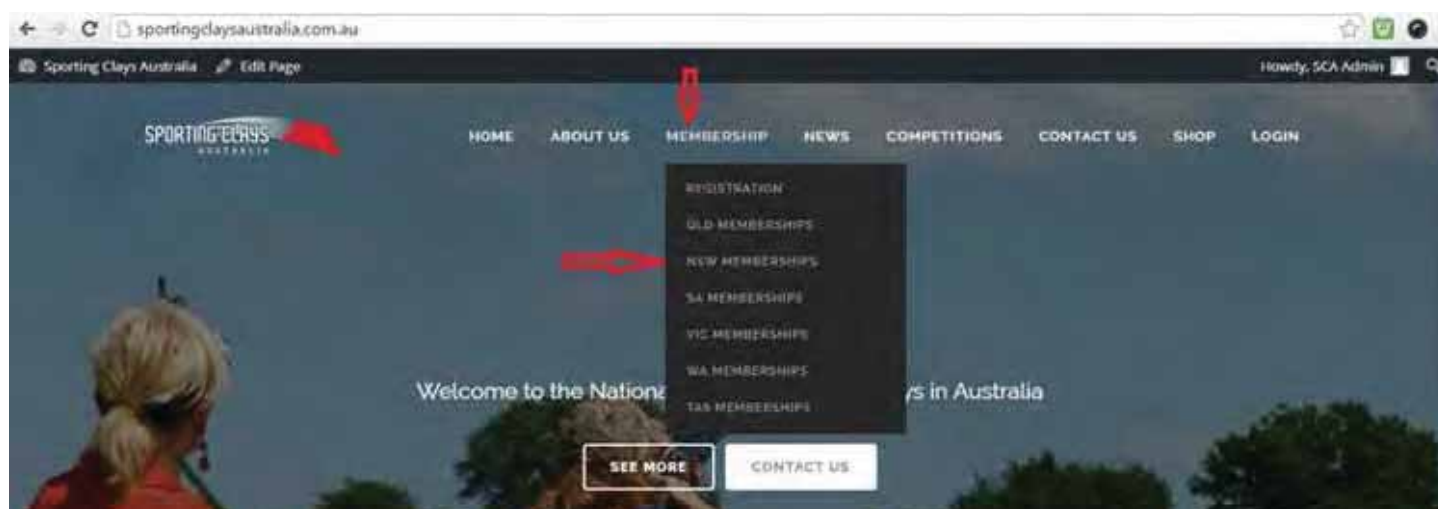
sportingclaysaustralia.com.au

Sporting Clays Australia Edit Page

Howdy, SCA Admin

SPORTING CLAYS AUSTRALIA

HOME ABOUT US MEMBERSHIP NEWS COMPETITIONS CONTACT US SHOP LOGIN

REGISTRATION
QLD MEMBERSHIPS
NSW MEMBERSHIPS
SA MEMBERSHIPS
VIC MEMBERSHIPS
WA MEMBERSHIPS
TAS MEMBERSHIPS

Welcome to the Nationa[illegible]ys in Australia

SEE MORE CONTACT US